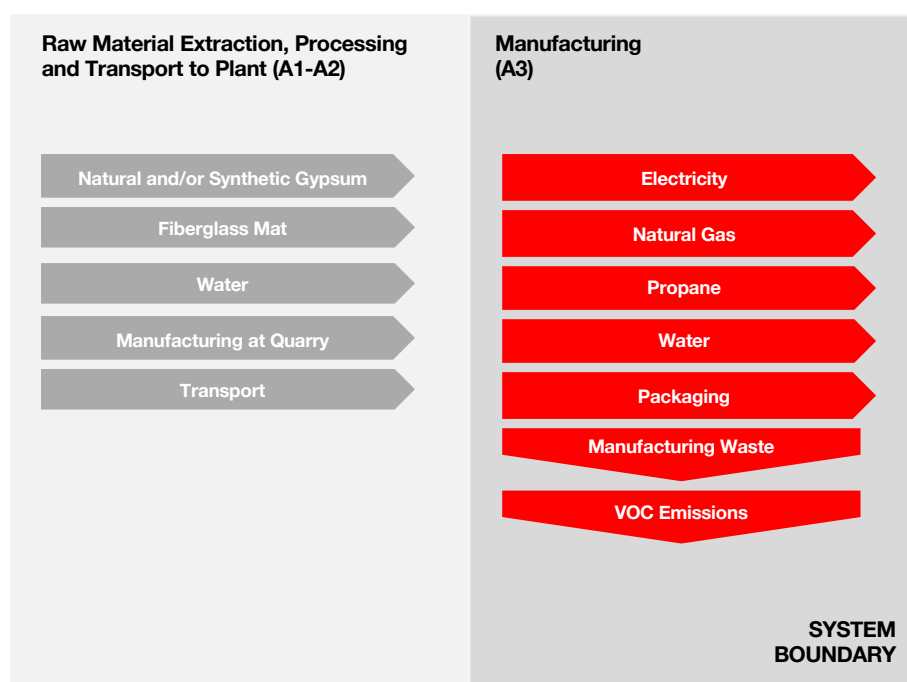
Raw Material Extraction, Processing and Transport to Plant (A1-A2)

Natural and/or Synthetic Gypsum

Fiberglass Mat

Water

Manufacturing at Quarry

Transport

Manufacturing (A3)

Electricity

Natural Gas

Propane

Water

Packaging

Manufacturing Waste

VOC Emissions

SYSTEM BOUNDARY